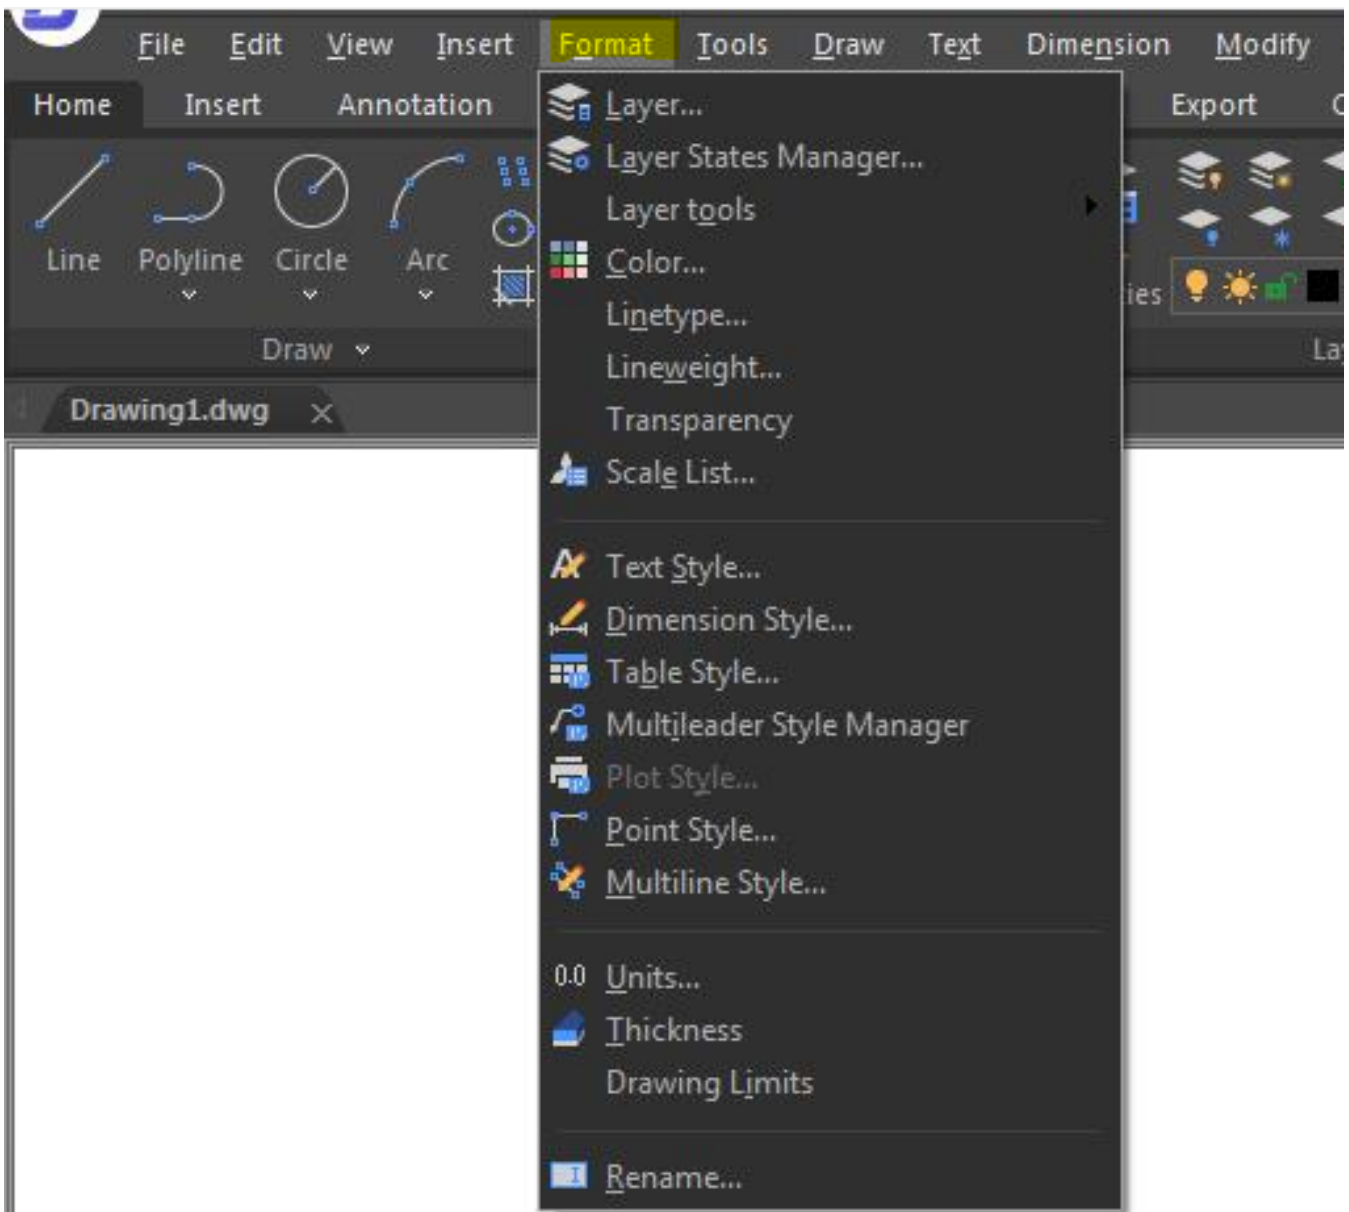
File Edit View Insert Format Tools Draw Text Dimension Modify

Home Insert Annotation Export C

Line Polyline Circle Arc

Draw

ies

La

Drawing1.dwg

Layer...
Layer States Manager...
Layer tools
Color...
Linetype...
Lineweight...
Transparency
Scale List...

Text Style...
Dimension Style...
Table Style...
Multileader Style Manager
Plot Style...
Point Style...
Multiline Style...

0.0 Units...
Thickness
Drawing Limits

Rename...